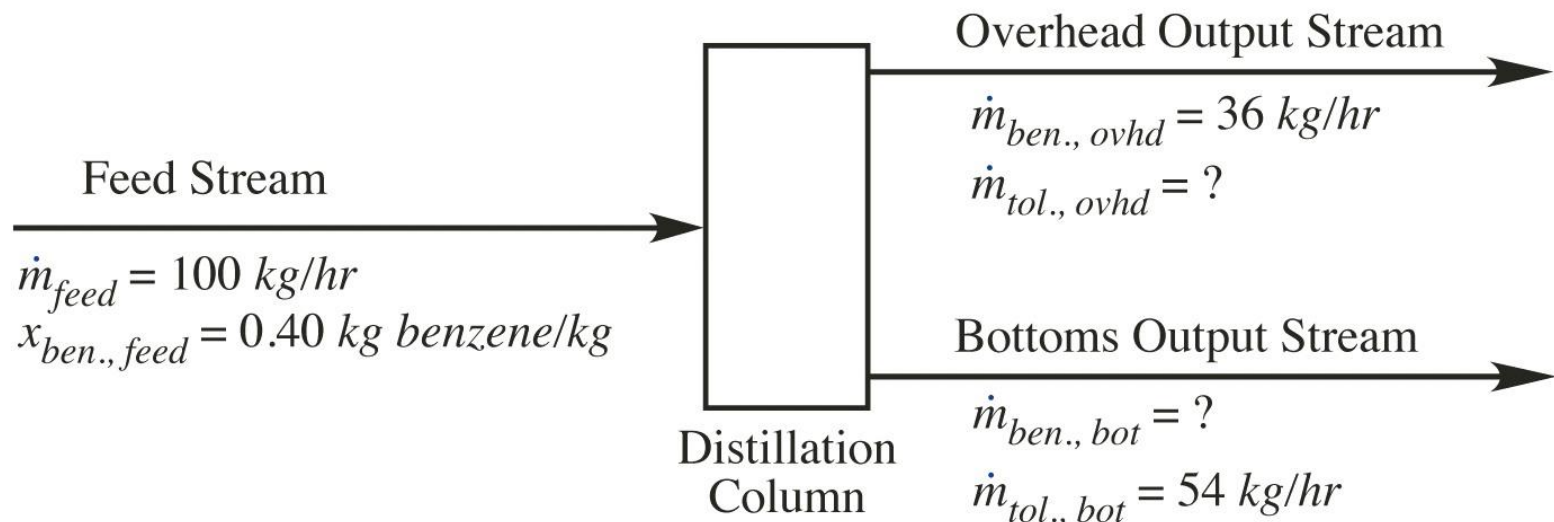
Feed Stream

$\dot{m}_{feed} = 100\ kg/hr$
$x_{ben., feed} = 0.40\ kg\ benzene/kg$

Distillation Column

Overhead Output Stream

$\dot{m}_{ben., ovhd} = 36\ kg/hr$
$\dot{m}_{tol., ovhd} = ?$

Bottoms Output Stream

$\dot{m}_{ben., bot} = ?$
$\dot{m}_{tol., bot} = 54\ kg/hr$